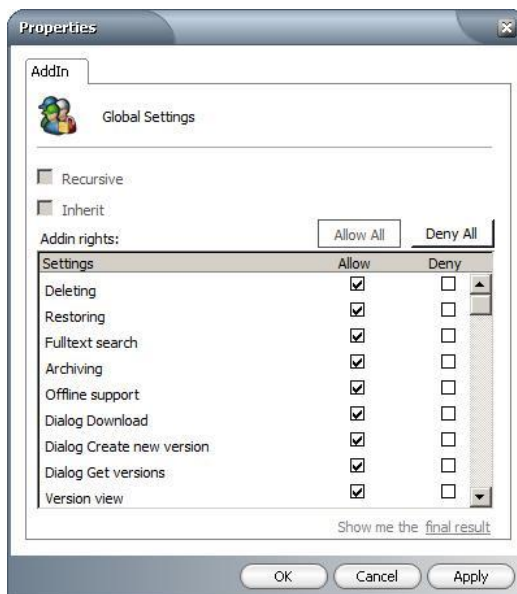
Properties

AddIn

Global Settings

Recursive

Inherit

Addin rights:

Allow All

Deny All

| Settings | Allow | Deny |
|---|---|---|
| Deleting | ☑ | ☐ |
| Restoring | ☑ | ☐ |
| Fulltext search | ☑ | ☐ |
| Archiving | ☑ | ☐ |
| Offline support | ☑ | ☐ |
| Dialog Download | ☑ | ☐ |
| Dialog Create new version | ☑ | ☐ |
| Dialog Get versions | ☑ | ☐ |
| Version view | ☑ | ☐ |

Show me the final result

OK

Cancel

Apply